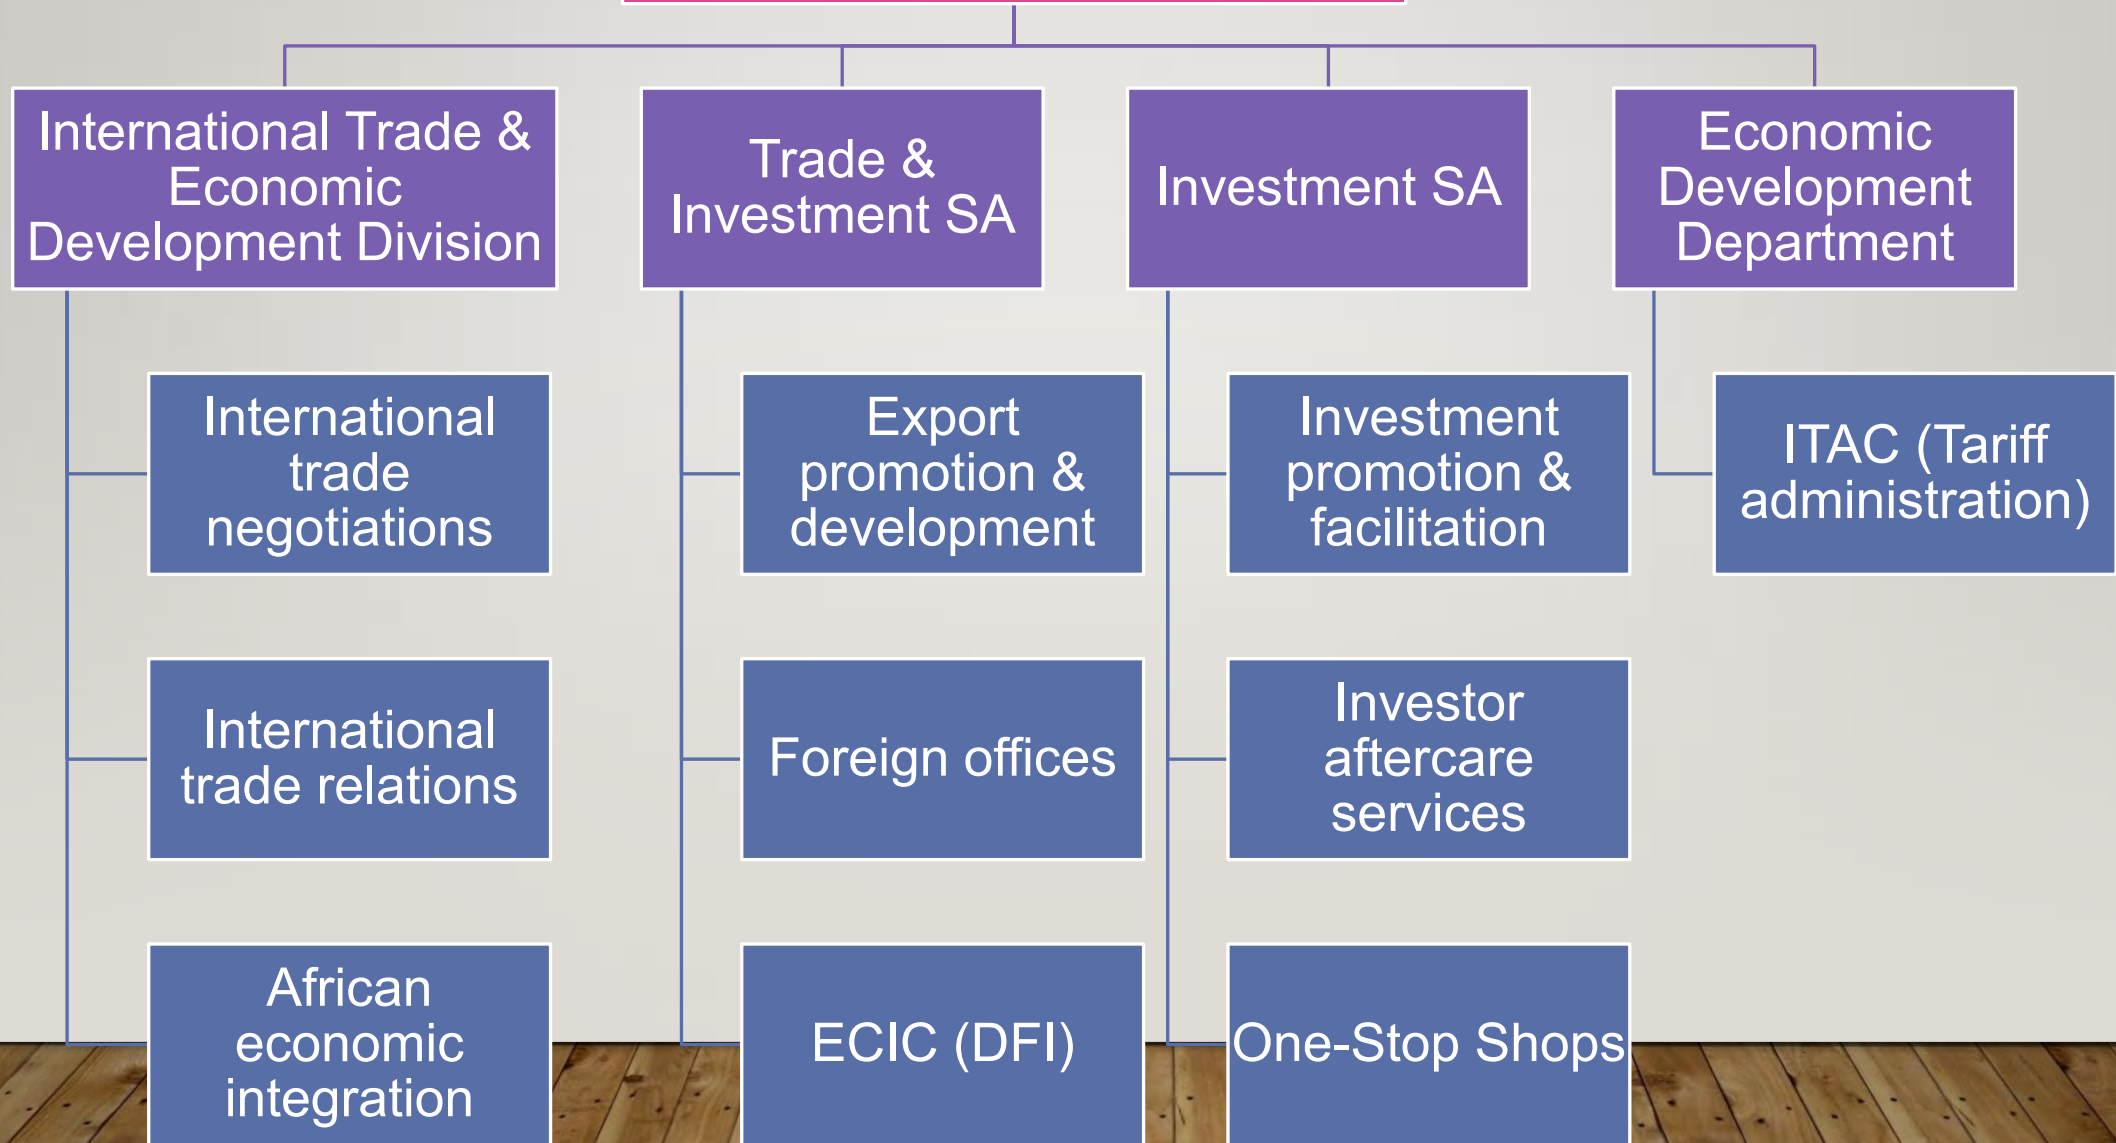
International Trade & Economic Development Division

International trade negotiations

International trade relations

African economic integration

Trade & Investment SA

Export promotion & development

Foreign offices

ECIC (DFI)

Investment SA

Investment promotion & facilitation

Investor aftercare services

One-Stop Shops

Economic Development Department

ITAC (Tariff administration)